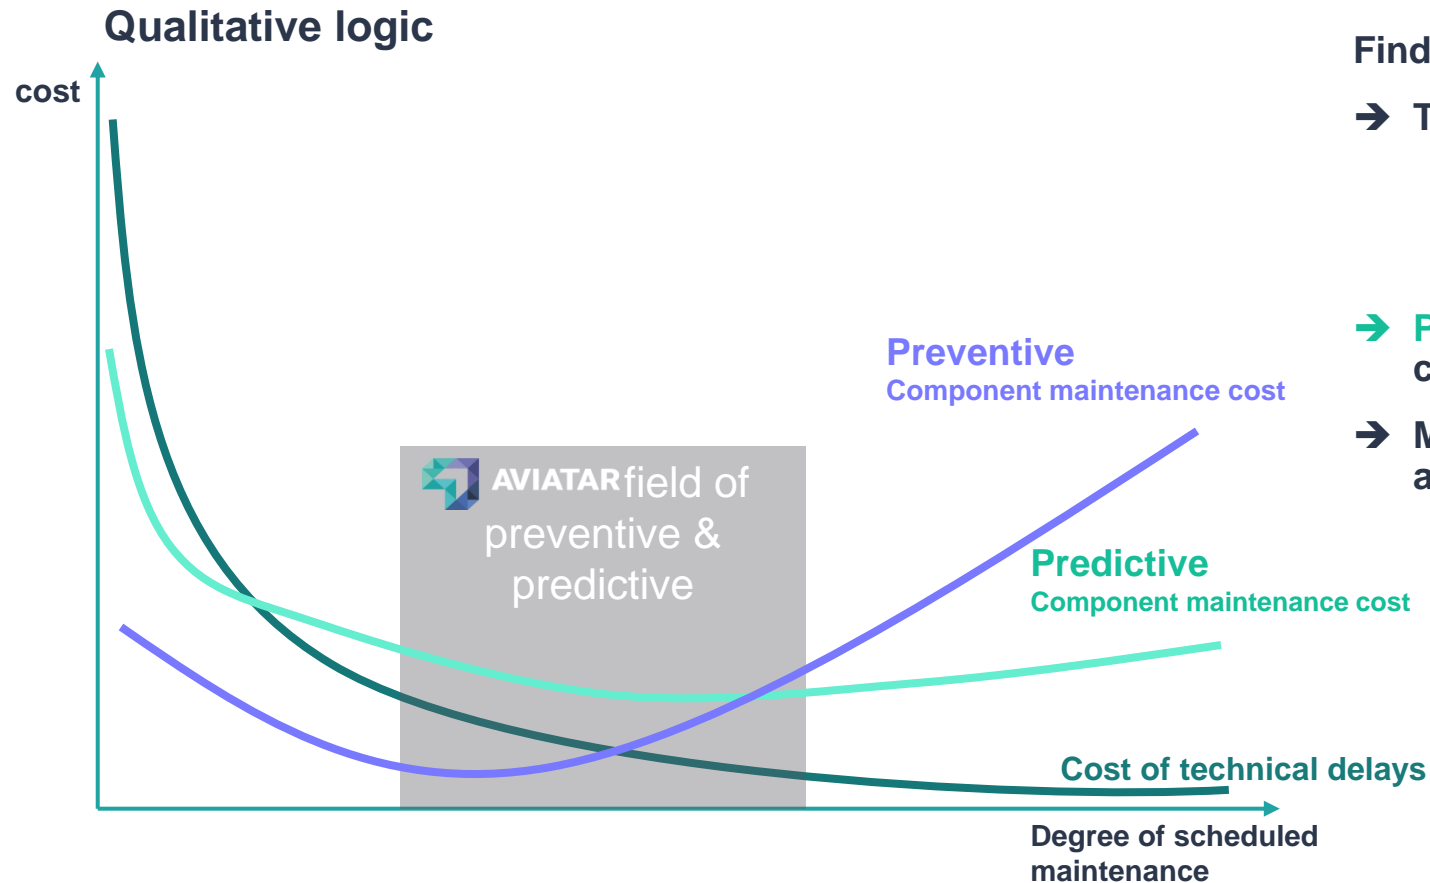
Qualitative logic

cost

AVIATAR field of preventive & predictive

Preventive
Component maintenance cost

Predictive
Component maintenance cost

Cost of technical delays

Degree of scheduled maintenance

Find

➔ T

➔ P
c

➔ M
a